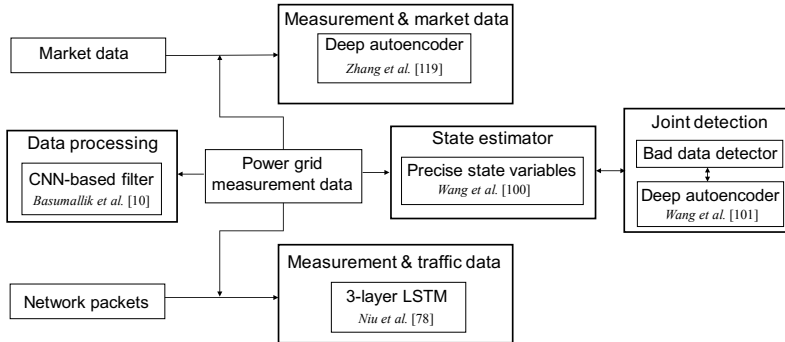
Measurement & market data

Deep autoencoder

Zhang et al. [119]

Market data

Data processing

CNN-based filter

Basumallik et al. [10]

Power grid measurement data

State estimator

Precise state variables

Wang et al. [100]

Joint detection

Bad data detector

Deep autoencoder

Wang et al. [101]

Measurement & traffic data

Network packets

3-layer LSTM

Niu et al. [78]